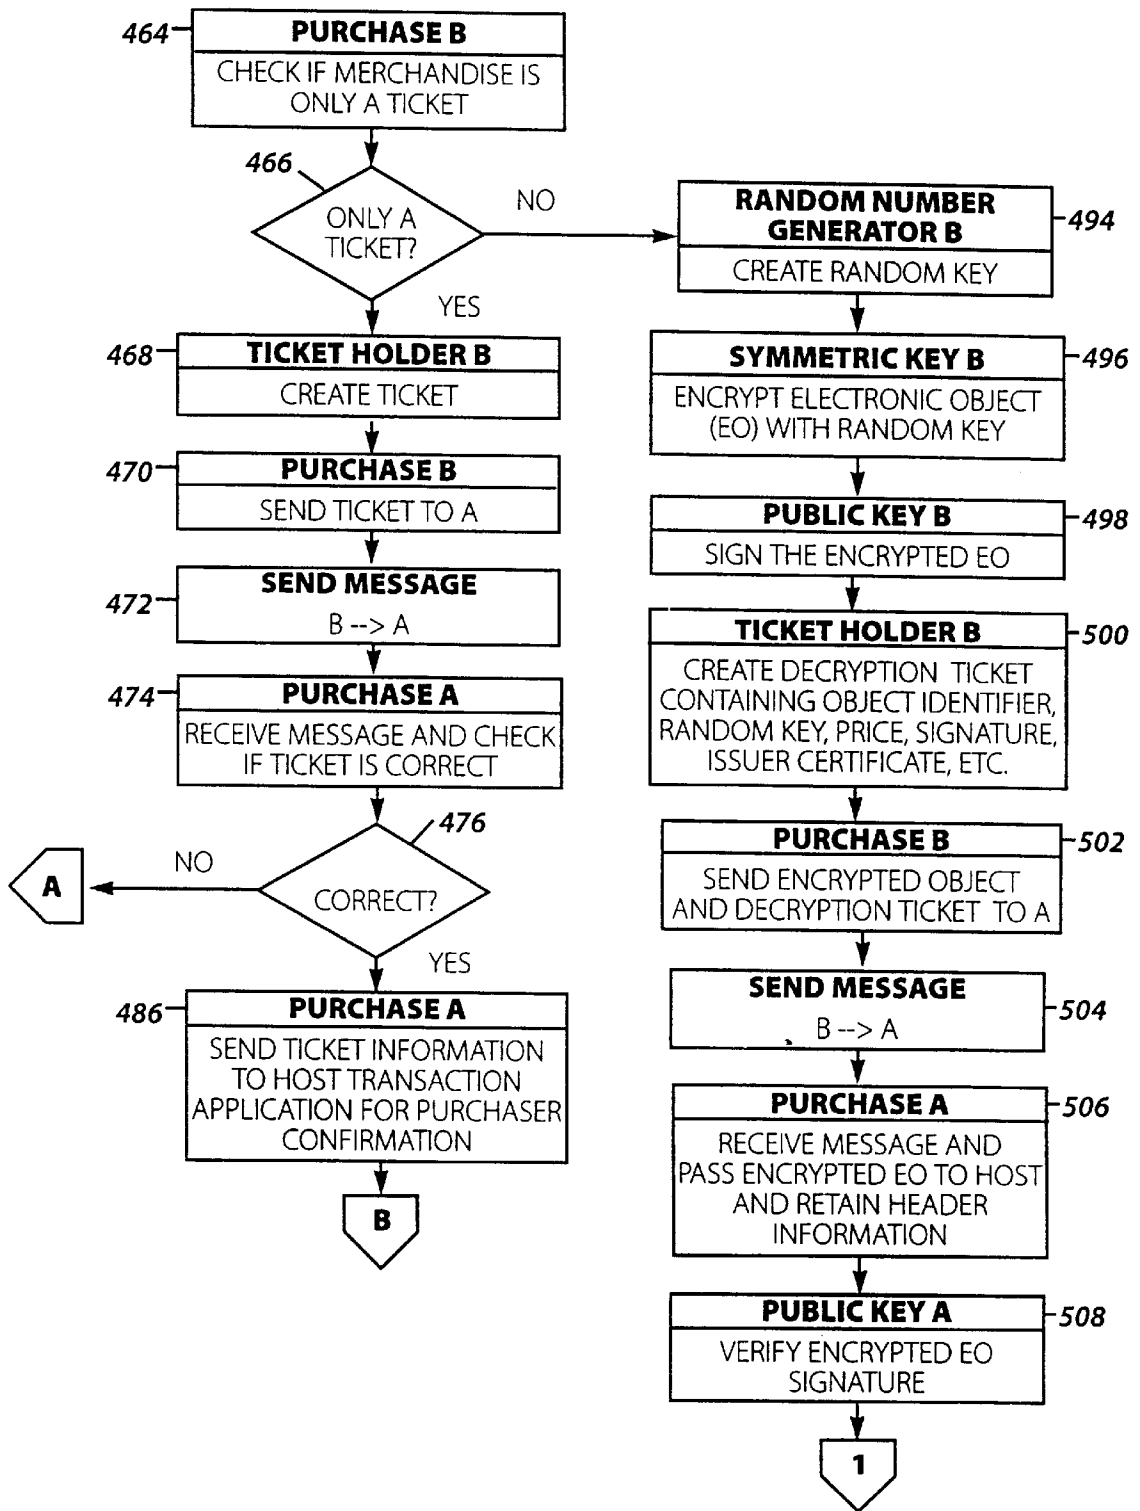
464 PURCHASE B
CHECK IF MERCHANDISE IS ONLY A TICKET

466
ONLY A TICKET?
NO
YES

468 TICKET HOLDER B
CREATE TICKET

470 PURCHASE B
SEND TICKET TO A

472 SEND MESSAGE
B --> A

474 PURCHASE A
RECEIVE MESSAGE AND CHECK IF TICKET IS CORRECT

476
CORRECT?
NO
A
YES

486 PURCHASE A
SEND TICKET INFORMATION TO HOST TRANSACTION APPLICATION FOR PURCHASER CONFIRMATION

B

RANDOM NUMBER GENERATOR B 494
CREATE RANDOM KEY

SYMMETRIC KEY B 496
ENCRYPT ELECTRONIC OBJECT (EO) WITH RANDOM KEY

PUBLIC KEY B 498
SIGN THE ENCRYPTED EO

TICKET HOLDER B 500
CREATE DECRYPTION TICKET CONTAINING OBJECT IDENTIFIER, RANDOM KEY, PRICE, SIGNATURE, ISSUER CERTIFICATE, ETC.

PURCHASE B 502
SEND ENCRYPTED OBJECT AND DECRYPTION TICKET TO A

SEND MESSAGE 504
B --> A

PURCHASE A 506
RECEIVE MESSAGE AND PASS ENCRYPTED EO TO HOST AND RETAIN HEADER INFORMATION

PUBLIC KEY A 508
VERIFY ENCRYPTED EO SIGNATURE

1